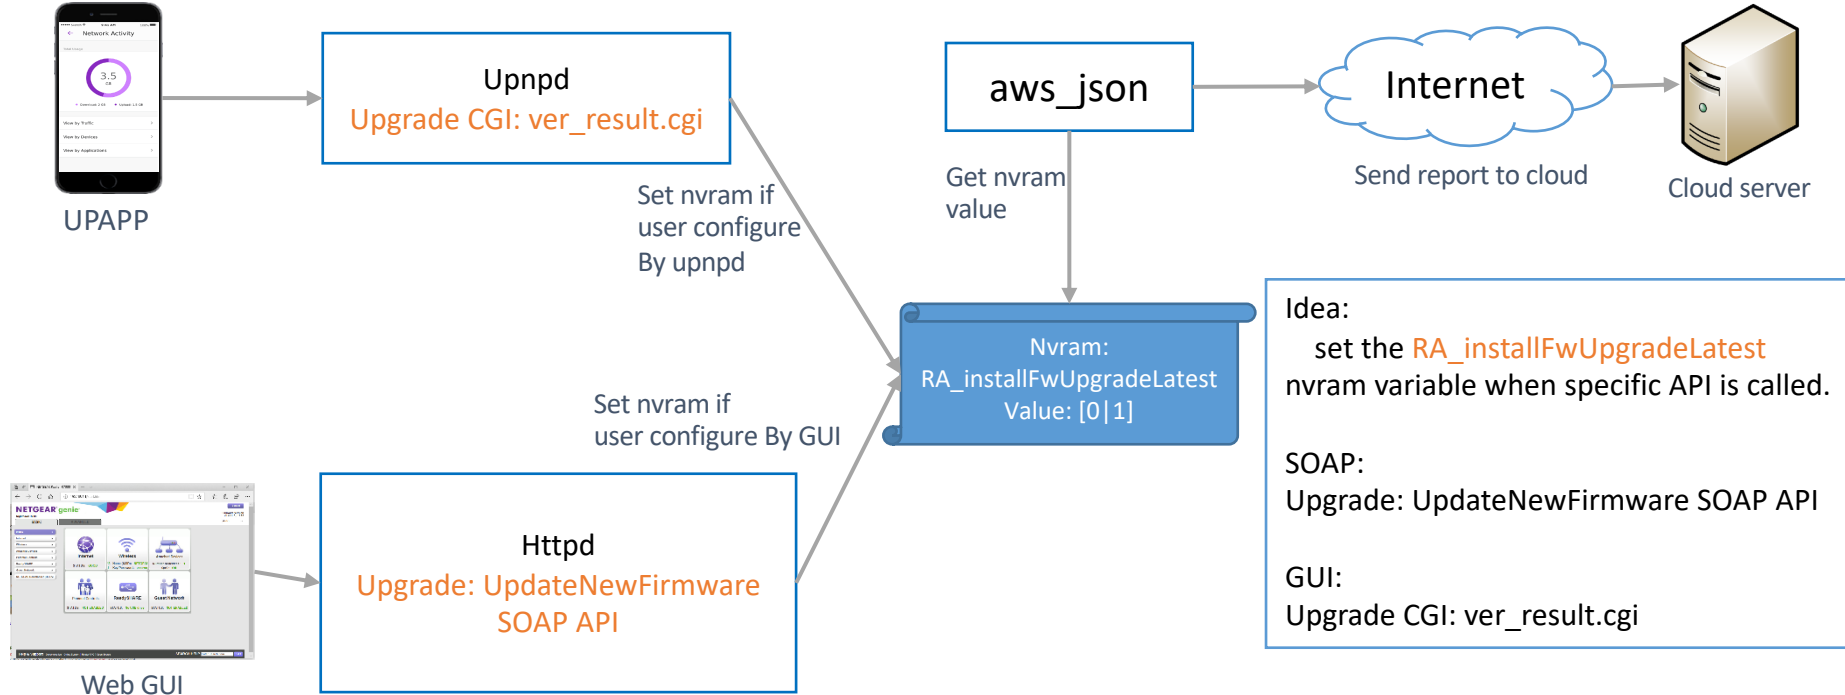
Network Activity

3.5

UPAPP

Upnpd
Upgrade CGI: ver_result.cgi

Set nvram if user configure By upnpd

aws_json

Get nvram value

Internet

Send report to cloud

Cloud server

Nvram:
RA_installFwUpgradeLatest
Value: [0|1]

Idea:
set the RA_installFwUpgradeLatest nvram variable when specific API is called.

SOAP:
Upgrade: UpdateNewFirmware SOAP API

GUI:
Upgrade CGI: ver_result.cgi

Set nvram if user configure By GUI

NETGEAR genie

Web GUI

Httpd
Upgrade: UpdateNewFirmware SOAP API